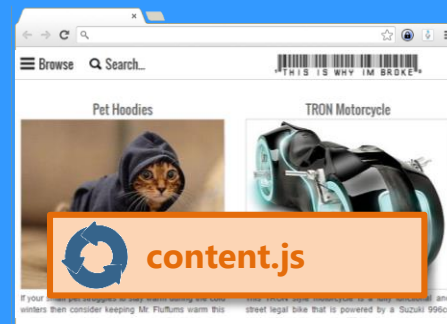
×

Browse Search...

*THIS IS WHY IM BROKE*

Pet Hoodies

TRON Motorcycle

content.js

If your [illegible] pet struggles to stay warm during the cold winters then consider keeping Mr. Fluffums warm this

This TRON style motorcycle is a fully functional and street legal bike that is powered by a Suzuki 996cc